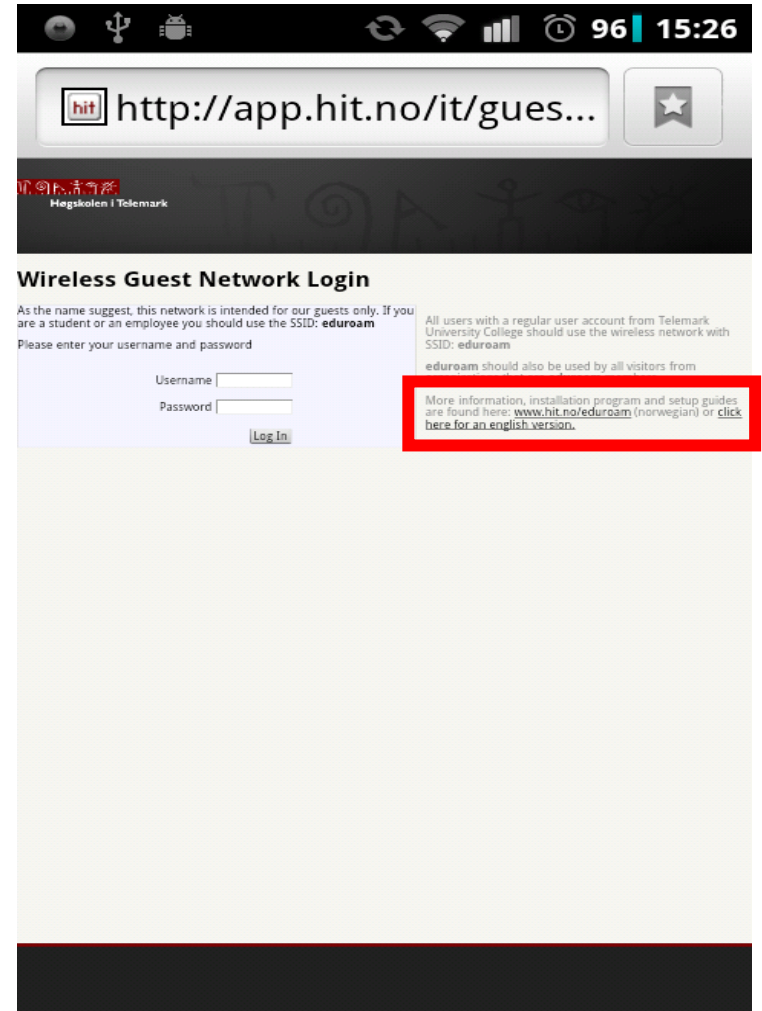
96 15:26

hit http://app.hit.no/it/gues...

Høgskolen i Telemark

Wireless Guest Network Login

As the name suggest, this network is intended for our guests only. If you are a student or an employee you should use the SSID: **eduroam**

Please enter your username and password

Username

Password

Log In

All users with a regular user account from Telemark University College should use the wireless network with SSID: **eduroam**

**eduroam** should also be used by all visitors from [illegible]

More information, installation program and setup guides are found here: www.hit.no/eduroam (norwegian) or click here for an english version.